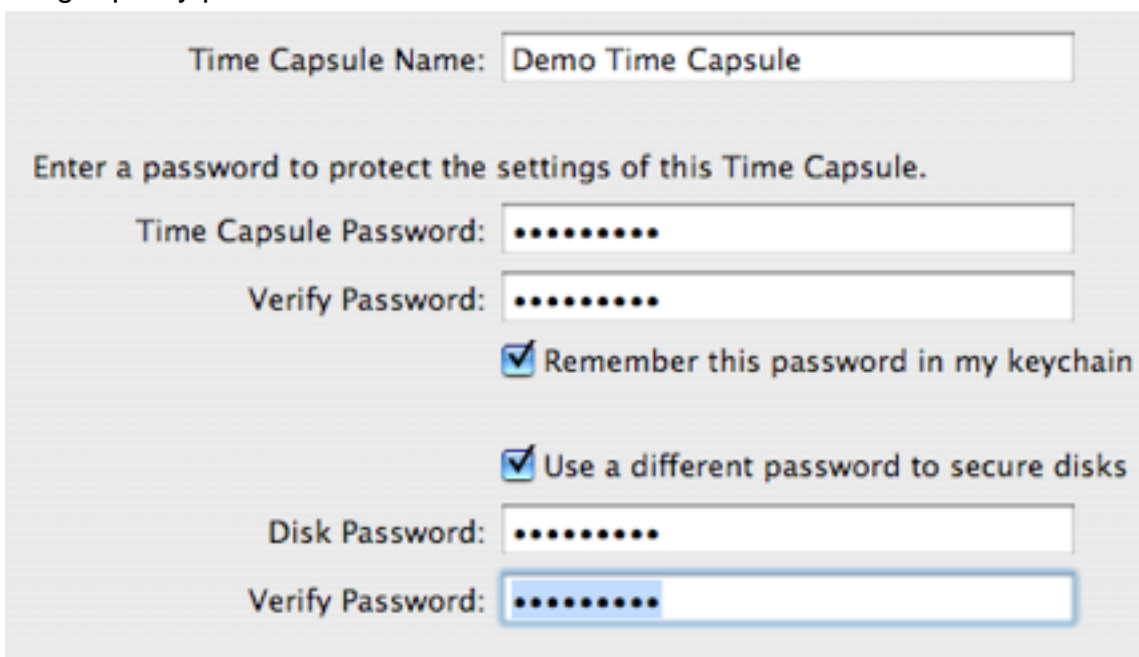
Time Capsule Name: Demo Time Capsule

Enter a password to protect the settings of this Time Capsule.

Time Capsule Password: •••••••••

Verify Password: •••••••••

Remember this password in my keychain

Use a different password to secure disks

Disk Password: •••••••••

Verify Password: •••••••••